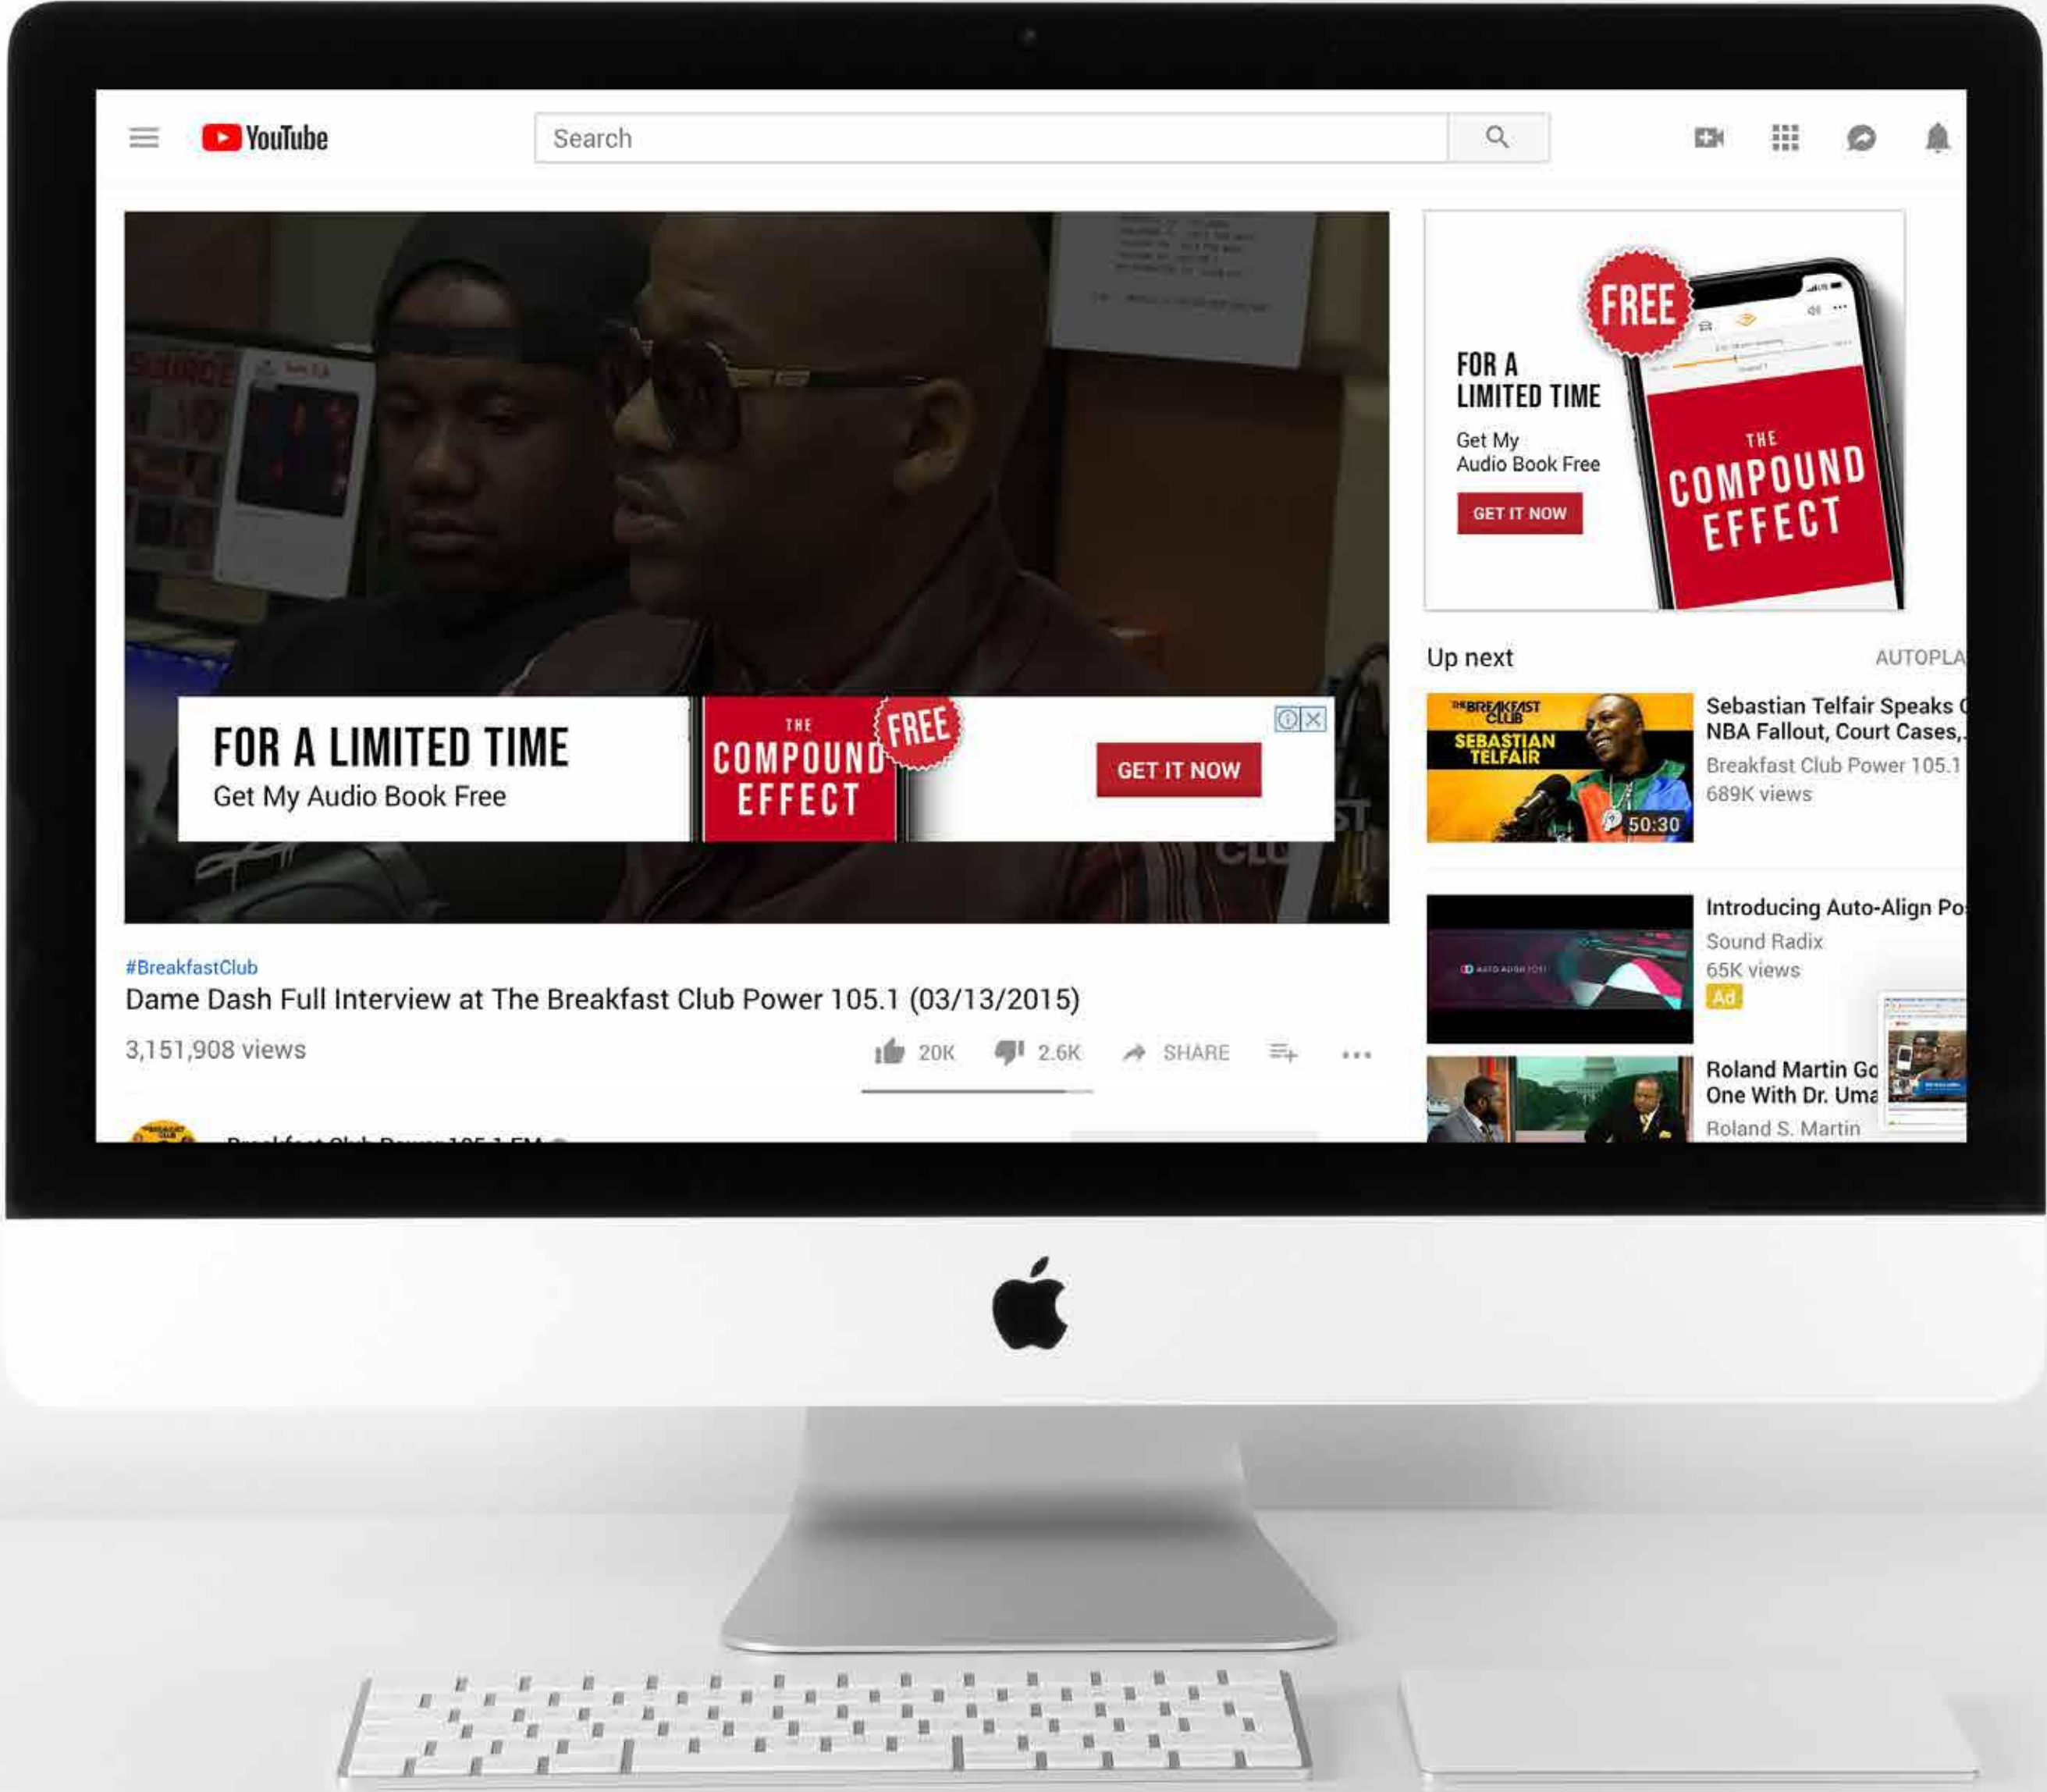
YouTube

Search

FOR A LIMITED TIME
Get My Audio Book Free
THE COMPOUND EFFECT
FREE
GET IT NOW

FOR A LIMITED TIME
Get My Audio Book Free
GET IT NOW
FREE
THE COMPOUND EFFECT

#BreakfastClub
Dame Dash Full Interview at The Breakfast Club Power 105.1 (03/13/2015)
3,151,908 views
20K 2.6K SHARE

Up next
AUTOPLA

THE BREAKFAST CLUB
SEBASTIAN TELFAIR
50:30
Sebastian Telfair Speaks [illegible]
NBA Fallout, Court Cases,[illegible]
Breakfast Club Power 105.1
689K views

Introducing Auto-Align Po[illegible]
Sound Radix
65K views
Ad

Roland Martin Go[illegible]
One With Dr. Uma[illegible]
Roland S. Martin